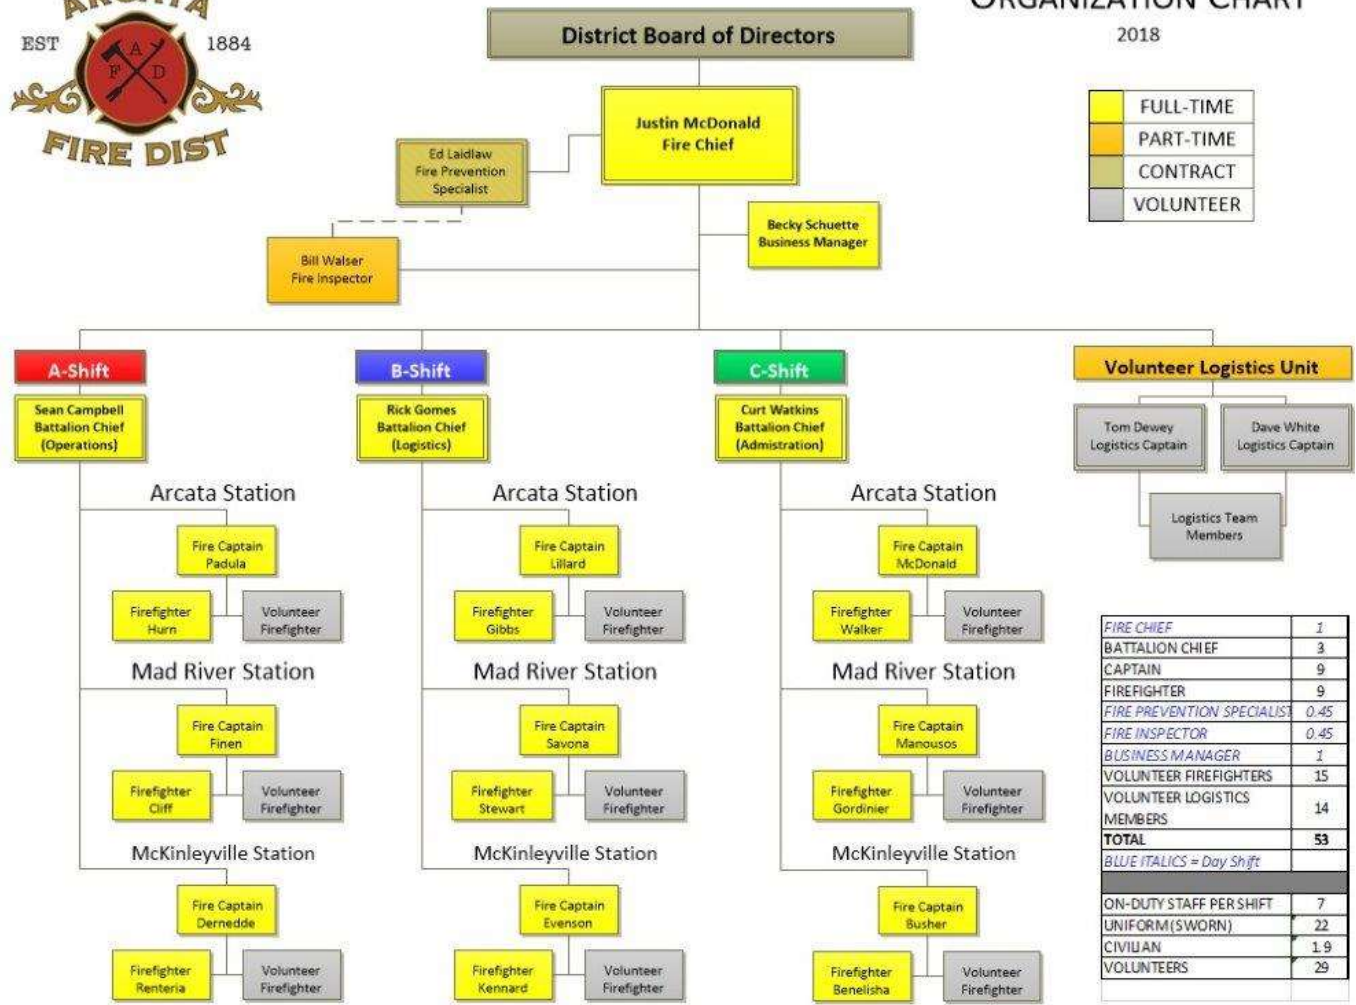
ARCATA
EST 1884
A F D
FIRE DIST

District Board of Directors

ORGANIZATION CHART
2018

| FULL-TIME |
|---|
| PART-TIME |
| CONTRACT |
| VOLUNTEER |

Justin McDonald
Fire Chief

Ed Laidlaw
Fire Prevention Specialist

Becky Schuette
Business Manager

Bill Walser
Fire Inspector

A-Shift
Sean Campbell
Battalion Chief
(Operations)

Arcata Station
Fire Captain Padula
Firefighter Hurn
Volunteer Firefighter

Mad River Station
Fire Captain Finen
Firefighter Cliff
Volunteer Firefighter

McKinleyville Station
Fire Captain Dernedde
Firefighter Renteria
Volunteer Firefighter

B-Shift
Rick Gomes
Battalion Chief
(Logistics)

Arcata Station
Fire Captain Lillard
Firefighter Gibbs
Volunteer Firefighter

Mad River Station
Fire Captain Savona
Firefighter Stewart
Volunteer Firefighter

McKinleyville Station
Fire Captain Evenson
Firefighter Kennard
Volunteer Firefighter

C-Shift
Curt Watkins
Battalion Chief
(Admistration)

Arcata Station
Fire Captain McDonald
Firefighter Walker
Volunteer Firefighter

Mad River Station
Fire Captain Manousos
Firefighter Gordinier
Volunteer Firefighter

McKinleyville Station
Fire Captain Busher
Firefighter Benelisha
Volunteer Firefighter

Volunteer Logistics Unit
Tom Dewey
Logistics Captain
Dave White
Logistics Captain
Logistics Team Members

| FIRE CHIEF | 1 |
|---|---|
| BATTALION CHIEF | 3 |
| CAPTAIN | 9 |
| FIREFIGHTER | 9 |
| FIRE PREVENTION SPECIALIST | 0.45 |
| FIRE INSPECTOR | 0.45 |
| BUSINESS MANAGER | 1 |
| VOLUNTEER FIREFIGHTERS | 15 |
| VOLUNTEER LOGISTICS MEMBERS | 14 |
| TOTAL | 53 |
| BLUE ITALICS = Day Shift | |
| | |
| ON-DUTY STAFF PER SHIFT | 7 |
| UNIFORM(SWORN) | 22 |
| CIVILIAN | 1.9 |
| VOLUNTEERS | 29 |